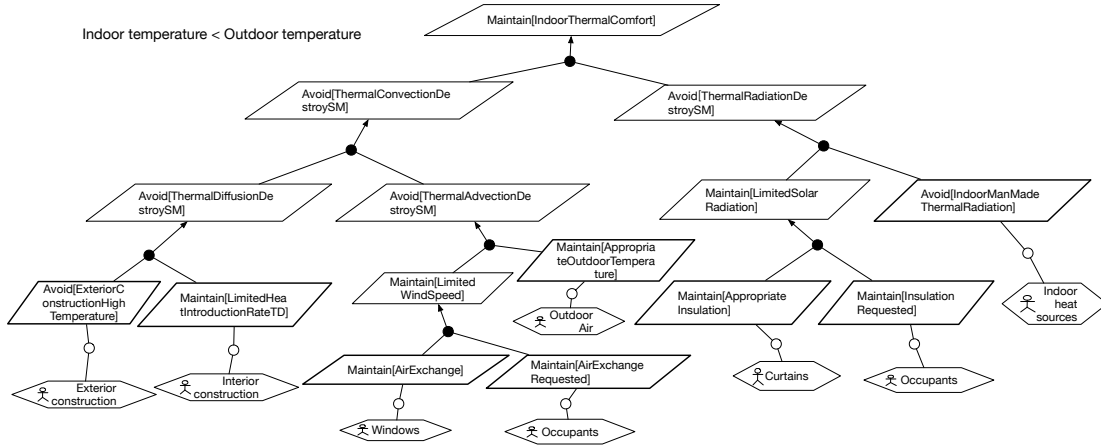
Indoor temperature < Outdoor temperature

Maintain[IndoorThermalComfort]

Avoid[ThermalConvectionDestroySM]

Avoid[ThermalRadiationDestroySM]

Avoid[ThermalDiffusionDestroySM]

Avoid[ThermalAdvectionDestroySM]

Maintain[LimitedSolarRadiation]

Avoid[IndoorManMadeThermalRadiation]

Avoid[ExteriorConstructionHighTemperature]

Maintain[LimitedHeatIntroductionRateTD]

Maintain[LimitedWindSpeed]

Maintain[AppropriateOutdoorTemperature]

Outdoor Air

Maintain[AppropriateInsulation]

Maintain[InsulationRequested]

Indoor heat sources

Exterior construction

Interior construction

Maintain[AirExchange]

Maintain[AirExchangeRequested]

Curtains

Occupants

Windows

Occupants